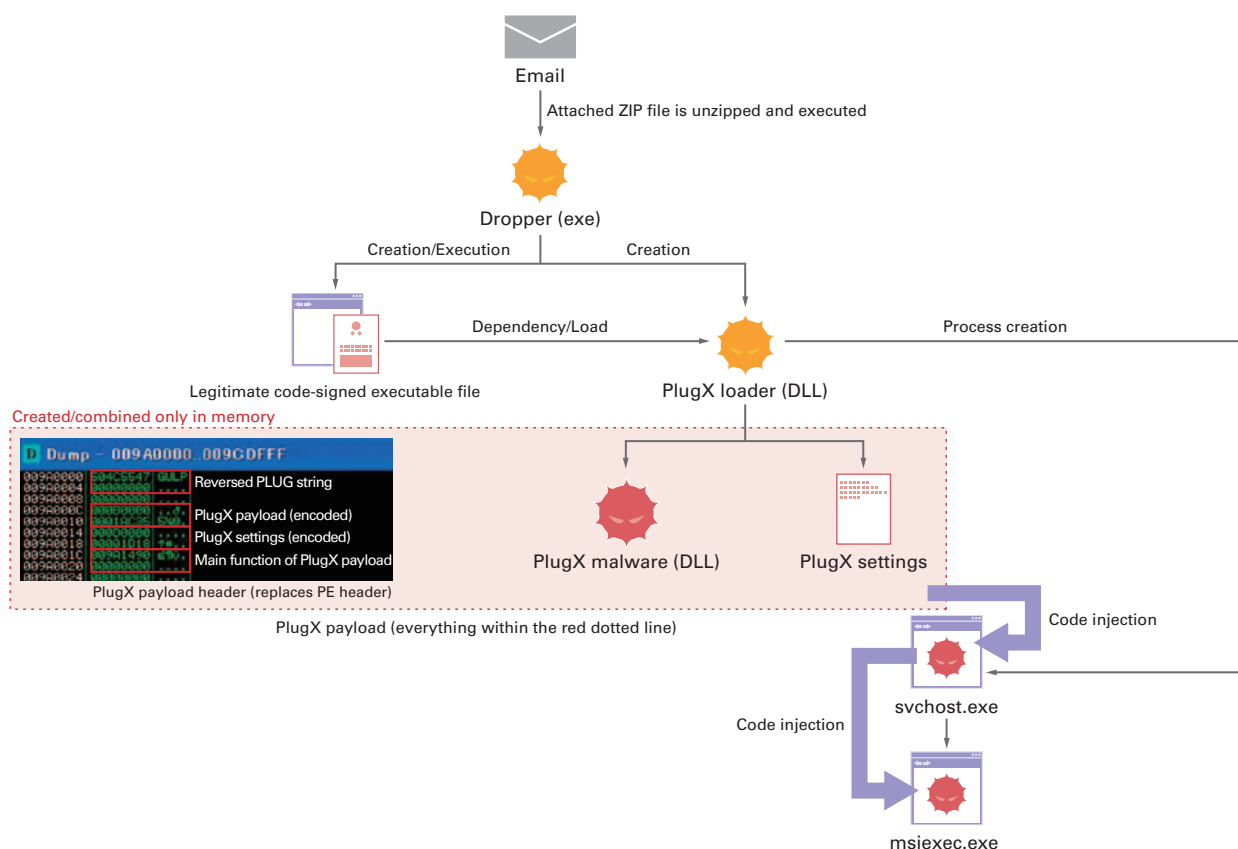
Email

Attached ZIP file is unzipped and executed

Dropper (exe)

Creation/Execution

Creation

Dependency/Load

Process creation

Legitimate code-signed executable file

PlugX loader (DLL)

Created/combined only in memory

D Dump - 009A0000..009CDFFF

009A0000 504C5547 GULP
009A0004 00000000
009A0008 00000000
009A000C 00000000
009A0010 0001AC35
009A0014 00000008
009A0018 00001018
009A001C 00041490
009A0020 00000000
009A0024 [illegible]

Reversed PLUG string

PlugX payload (encoded)

PlugX settings (encoded)

Main function of PlugX payload

PlugX payload header (replaces PE header)

PlugX malware (DLL)

PlugX settings

PlugX payload (everything within the red dotted line)

Code injection

svchost.exe

Code injection

msiexec.exe